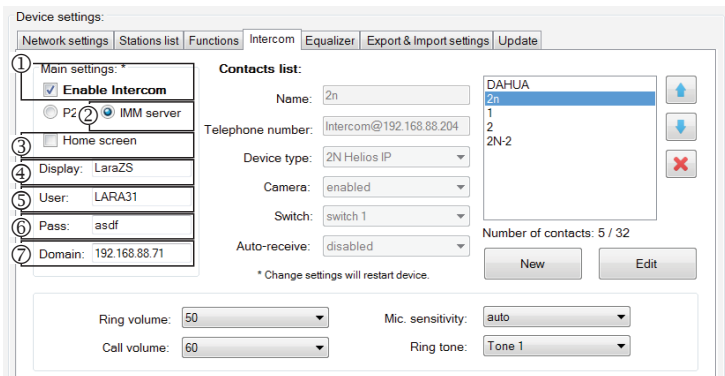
Device settings:

Network settings | Stations list | Functions | Intercom | Equalizer | Export & Import settings | Update

① Main settings: *
Enable Intercom
P2 ② IMM server
③ Home screen
④ Display: LaraZS
⑤ User: LARA31
⑥ Pass: asdf
⑦ Domain: 192.168.88.71

Contacts list:
Name: 2n
Telephone number: Intercom@192.168.88.204
Device type: 2N Helios IP
Camera: enabled
Switch: switch 1
Auto-receive: disabled
* Change settings will restart device.

DAHUA
2n
1
2
2N-2

Number of contacts: 5 / 32

New
Edit

Ring volume: 50
Call volume: 60
Mic. sensitivity: auto
Ring tone: Tone 1